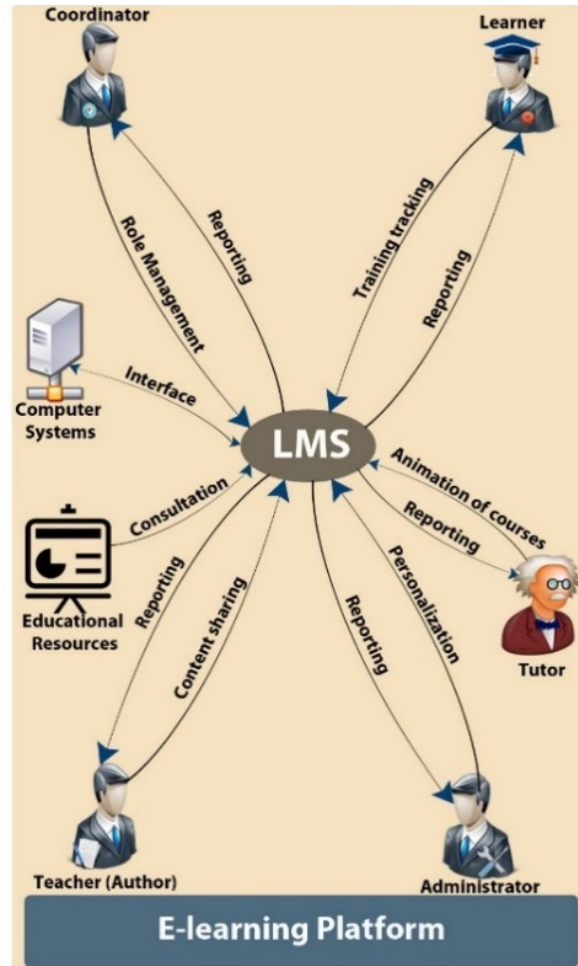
Coordinator

Learner

Role Management

Reporting

Training tracking

Reporting

Computer Systems

Interface

LMS

Animation of courses

Reporting

Consultation

Educational Resources

Reporting

Content sharing

Reporting

Personalization

Tutor

Teacher (Author)

Administrator

E-learning Platform